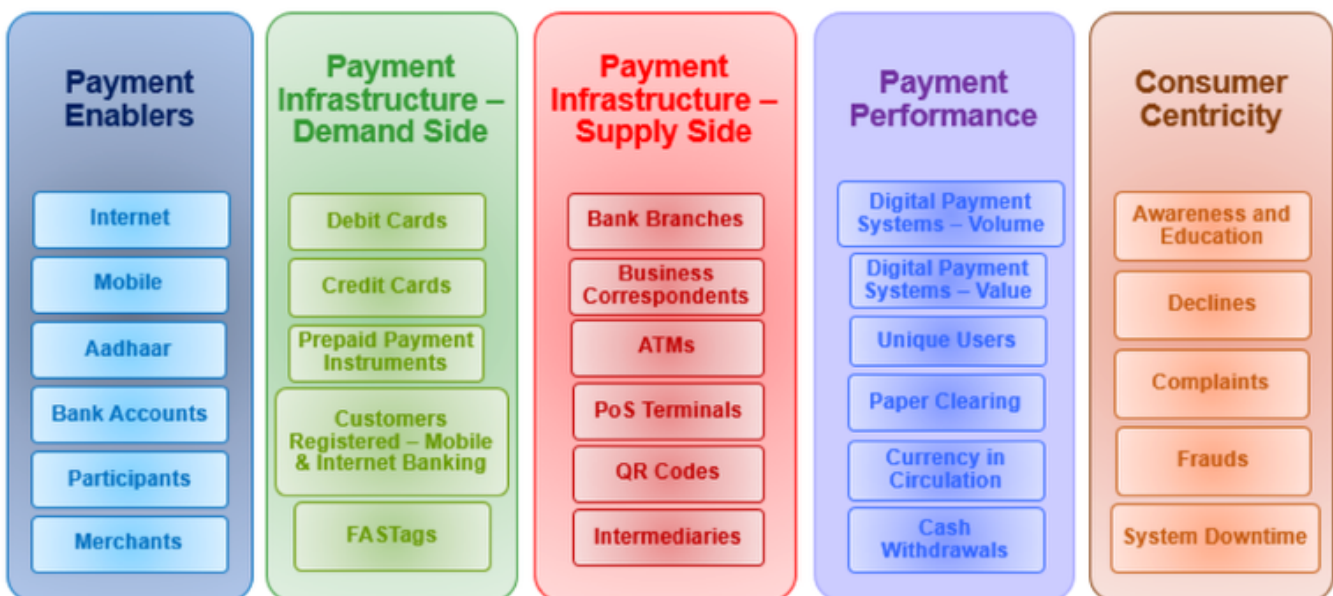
Payment Enablers

Internet

Mobile

Aadhaar

Bank Accounts

Participants

Merchants

Payment Infrastructure – Demand Side

Debit Cards

Credit Cards

Prepaid Payment Instruments

Customers Registered – Mobile & Internet Banking

FASTags

Payment Infrastructure – Supply Side

Bank Branches

Business Correspondents

ATMs

PoS Terminals

QR Codes

Intermediaries

Payment Performance

Digital Payment Systems – Volume

Digital Payment Systems – Value

Unique Users

Paper Clearing

Currency in Circulation

Cash Withdrawals

Consumer Centricity

Awareness and Education

Declines

Complaints

Frauds

System Downtime